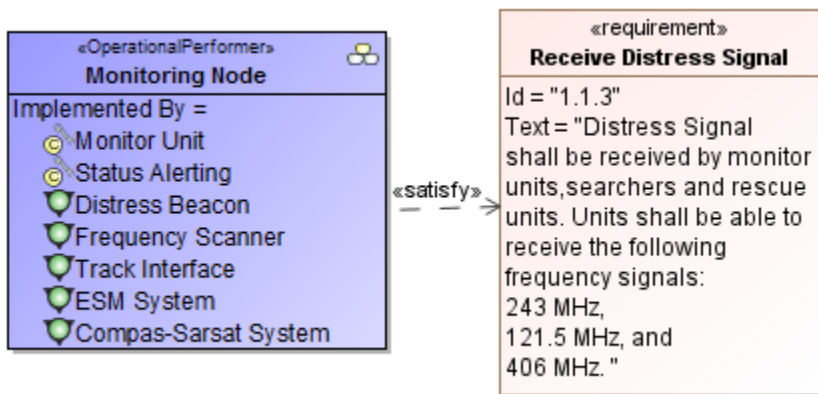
«OperationalPerformer»
Monitoring Node

Implemented By =
Monitor Unit
Status Alerting
Distress Beacon
Frequency Scanner
Track Interface
ESM System
Compas-Sarsat System

«satisfy»

«requirement»
Receive Distress Signal

Id = "1.1.3"
Text = "Distress Signal shall be received by monitor units,searchers and rescue units. Units shall be able to receive the following frequency signals:
243 MHz,
121.5 MHz, and
406 MHz. "